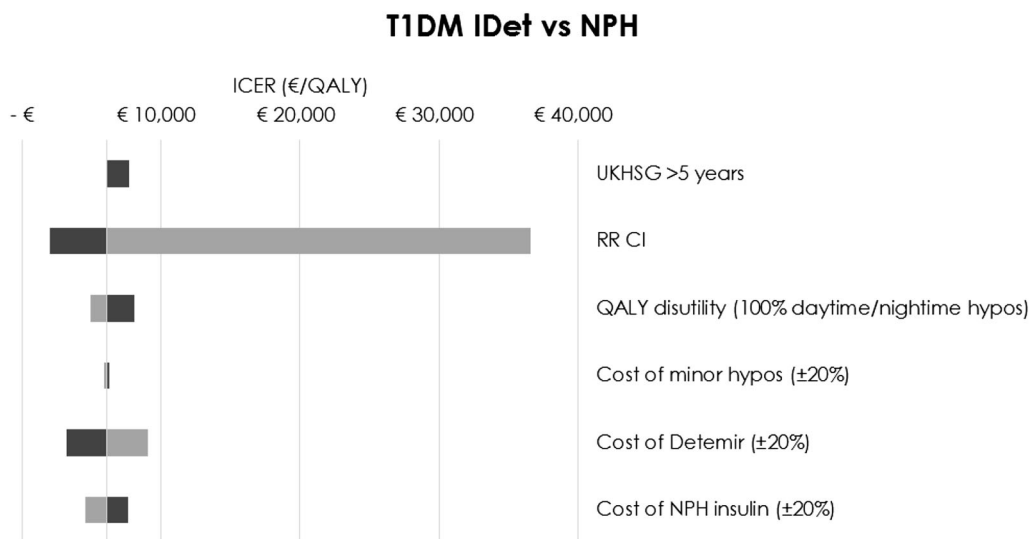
T1DM IDet vs NPH

ICER (€/QALY)

- € € 10,000 € 20,000 € 30,000 € 40,000

UKHSG >5 years

RR CI

QALY disutility (100% daytime/nightime hypos)

Cost of minor hypos (±20%)

Cost of Detemir (±20%)

Cost of NPH insulin (±20%)